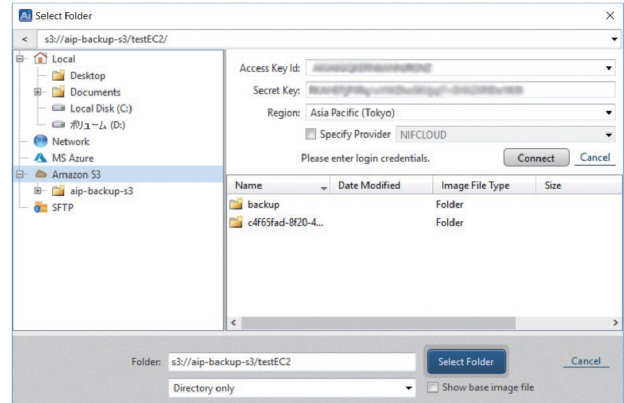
Select Folder

s3://aip-backup-s3/testEC2/

Local
Desktop
Documents
Local Disk (C:)
ボリューム (D:)
Network
MS Azure
Amazon S3
aip-backup-s3
SFTP

Access Key Id: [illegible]
Secret Key: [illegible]
Region: Asia Pacific (Tokyo)
Specify Provider NIFCLOUD
Please enter login credentials.
Connect
Cancel

| Name | Date Modified | Image File Type | Size |
|---|---|---|---|
| backup | | Folder | |
| c4f65fad-8f20-4... | | Folder | |

Folder: s3://aip-backup-s3/testEC2
Select Folder
Cancel
Directory only
Show base image file